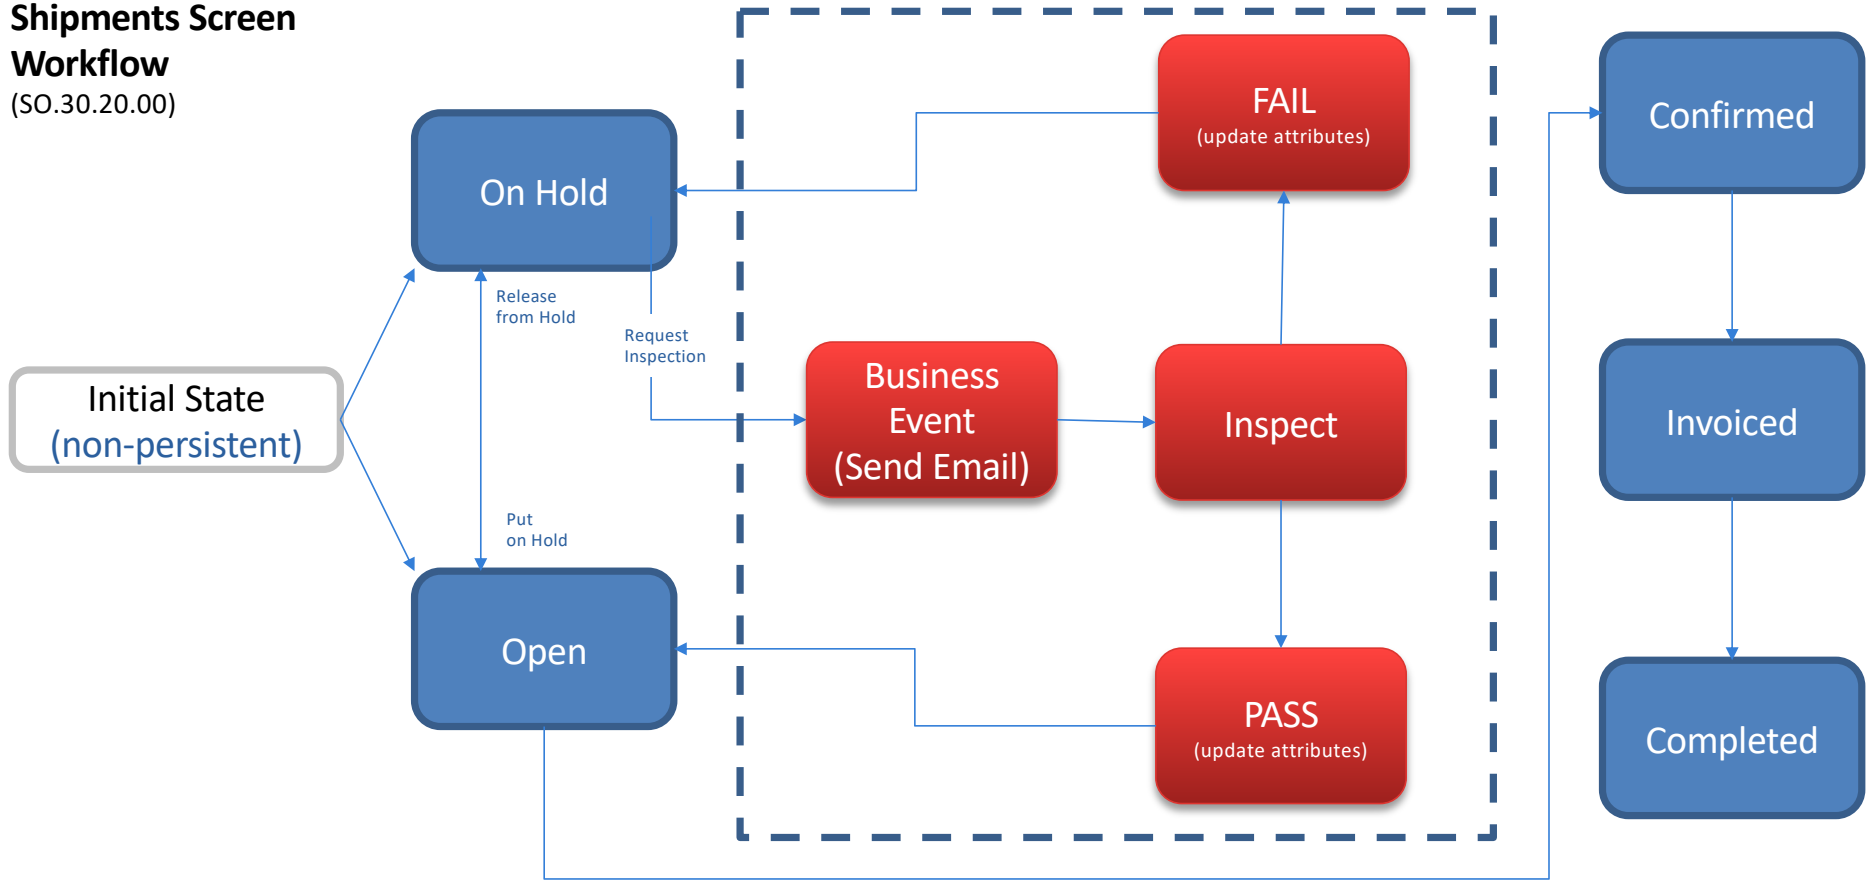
Shipments Screen Workflow
(SO.30.20.00)

On Hold

Release from Hold

Request Inspection

Initial State
(non-persistent)

Put on Hold

Open

Business Event (Send Email)

FAIL
(update attributes)

Inspect

PASS
(update attributes)

Confirmed

Invoiced

Completed